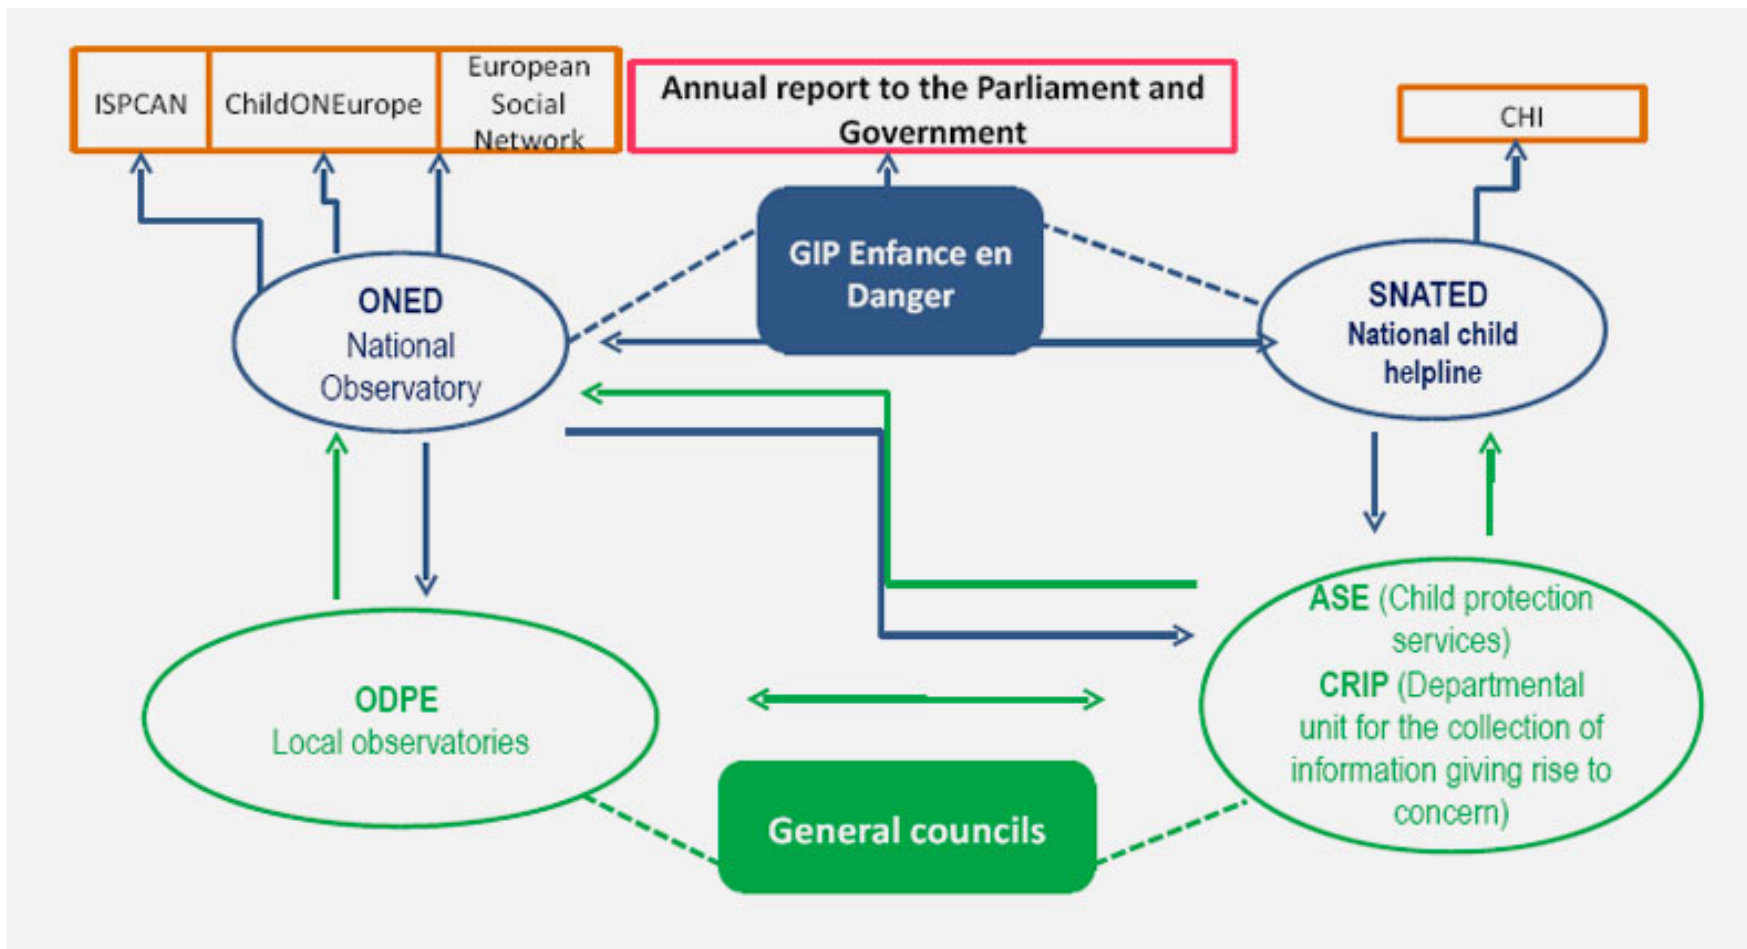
ISPCAN

ChildONEurope

European Social Network

Annual report to the Parliament and Government

CHI

GIP Enfance en Danger

ONED
National Observatory

SNATED
National child helpline

ASE (Child protection services)
CRIP (Departmental unit for the collection of information giving rise to concern)

ODPE
Local observatories

General councils